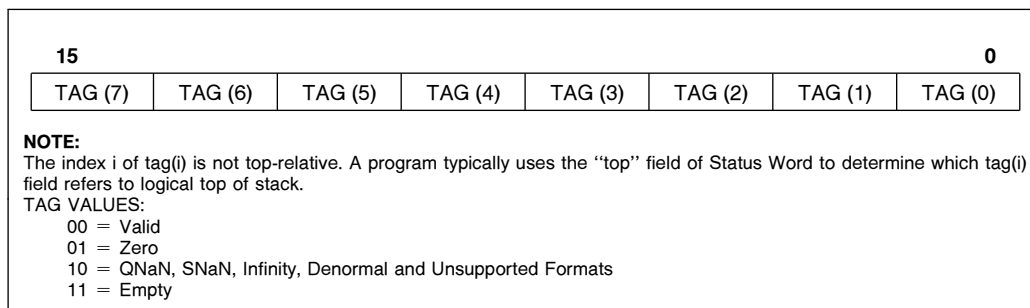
15 0

| TAG (7) | TAG (6) | TAG (5) | TAG (4) | TAG (3) | TAG (2) | TAG (1) | TAG (0) |
|---|---|---|---|---|---|---|---|

NOTE:
The index i of tag(i) is not top-relative. A program typically uses the ''top'' field of Status Word to determine which tag(i) field refers to logical top of stack.
TAG VALUES:
00 = Valid
01 = Zero
10 = QNaN, SNaN, Infinity, Denormal and Unsupported Formats
11 = Empty